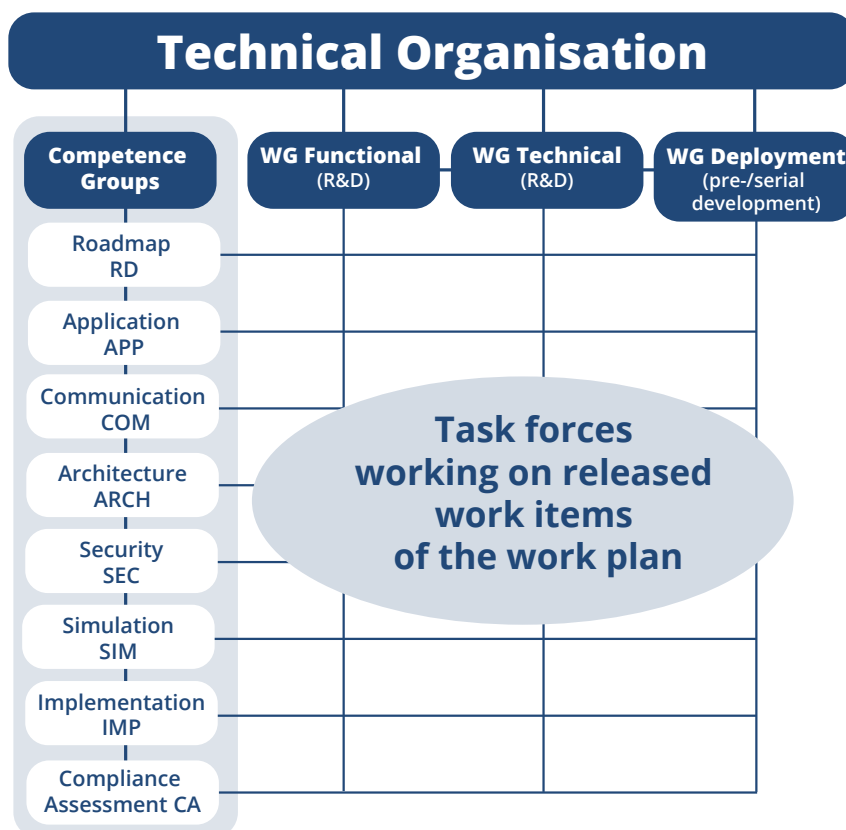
Technical Organisation

Competence Groups

WG Functional (R&D)

WG Technical (R&D)

WG Deployment (pre-/serial development)

Roadmap RD

Application APP

Communication COM

Architecture ARCH

Security SEC

Simulation SIM

Implementation IMP

Compliance Assessment CA

Task forces working on released work items of the work plan